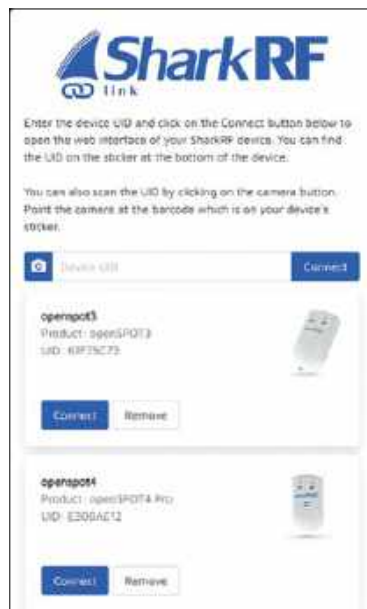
SharkRF
link

Enter the device UID and click on the Connect button below to open the web interface of your SharkRF device. You can find the UID on the sticker at the bottom of the device.

You can also scan the UID by clicking on the camera button. Point the camera at the barcode which is on your device's sticker.

Device UID
Connect

openspot3
Product : openSPOT3
UID : K8F75C75

Connect
Remove

openspot4
Product : openSPOT4 Pro
UID : E300AE12

Connect
Remove